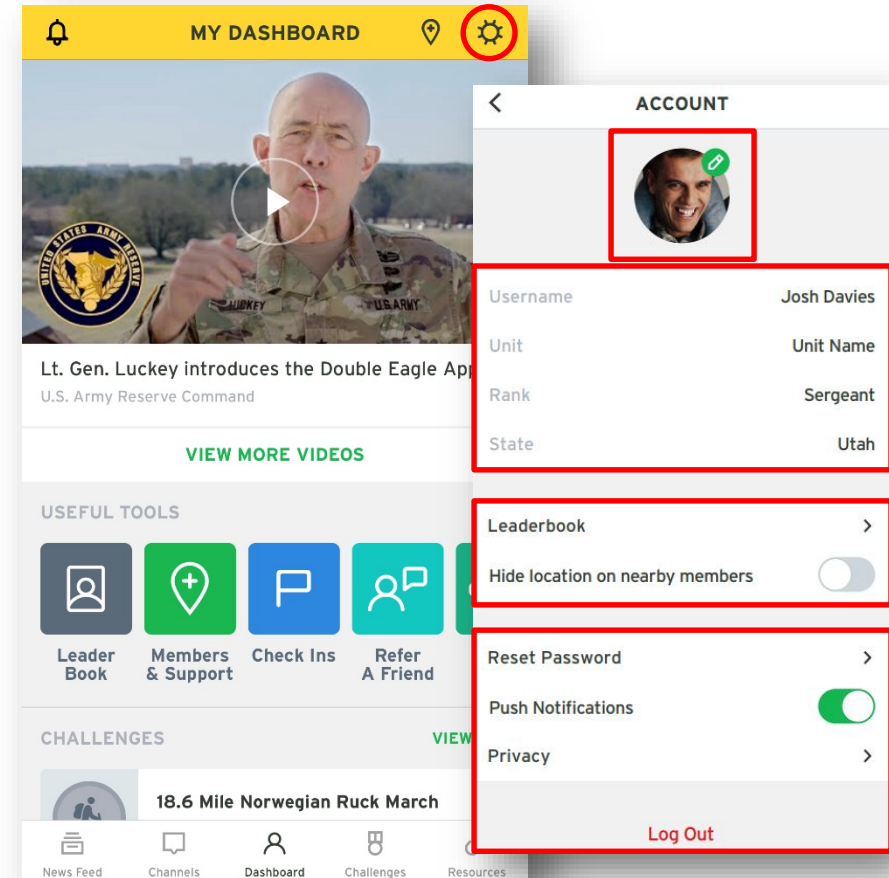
MY DASHBOARD

UNITED STATES ARMY RESERVE

LUCKEY U.S. ARMY

Lt. Gen. Luckey introduces the Double Eagle App

U.S. Army Reserve Command

VIEW MORE VIDEOS

USEFUL TOOLS

Leader Book

Members & Support

Check Ins

Refer A Friend

CHALLENGES

VIEW

18.6 Mile Norwegian Ruck March

News Feed

Channels

Dashboard

Challenges

Resources

ACCOUNT

Username Josh Davies

Unit Unit Name

Rank Sergeant

State Utah

Leaderbook

Hide location on nearby members

Reset Password

Push Notifications

Privacy

Log Out